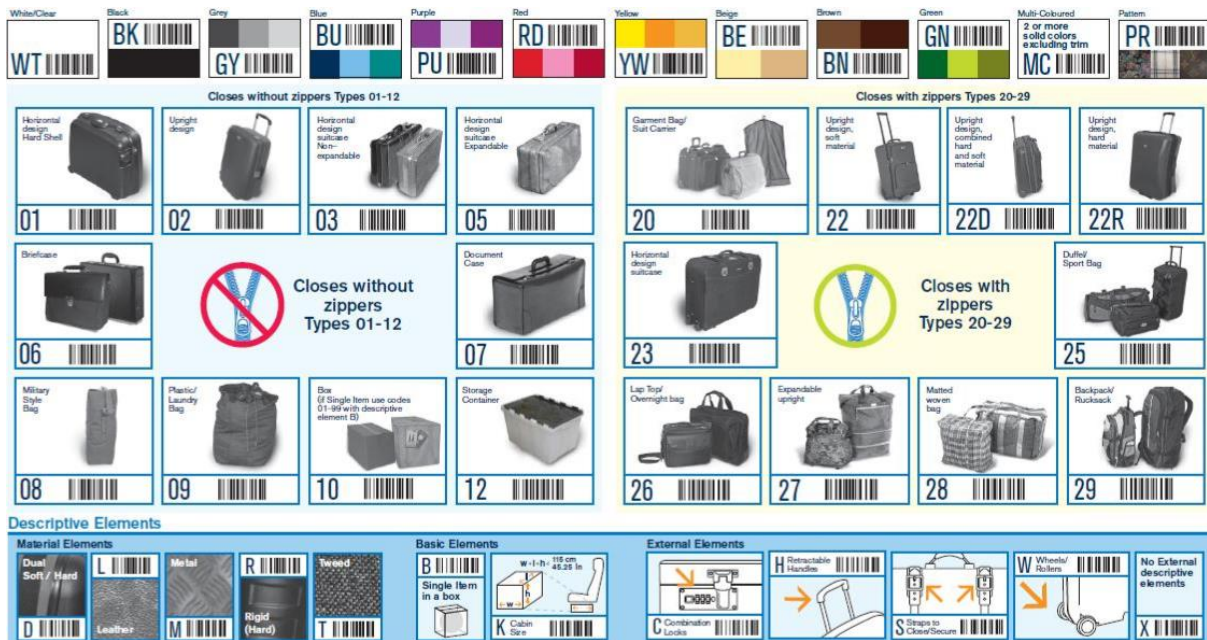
White/Clear
WT

Black
BK

Grey
GY

Blue
BU

Purple
PU

Red
RD

Yellow
YW

Beige
BE

Brown
BN

Green
GN

Multi-Coloured
2 or more solid colors excluding trim
MC

Pattern
PR

Closes without zippers Types 01-12

Horizontal design Hard Shell
01

Upright design
02

Horizontal design suitcase Non-expandable
03

Horizontal design suitcase Expandable
05

Briefcase
06

Closes without zippers Types 01-12

Document Case
07

Military Style Bag
08

Plastic/ Laundry Bag
09

Box (if Single Item use codes 01-99 with descriptive element B)
10

Storage Container
12

Closes with zippers Types 20-29

Garment Bag/ Suit Carrier
20

Upright design, soft material
22

Upright design, combined hard and soft material
22D

Upright design, hard material
22R

Horizontal design suitcase
23

Closes with zippers Types 20-29

Duffel/ Sport Bag
25

Lap Top/ Overnight bag
26

Expandable upright
27

Matted woven bag
28

Backpack/ Rucksack
29

Descriptive Elements

Material Elements
Dual Soft / Hard
D
L
Leather
Metal
M
R
Rigid (Hard)
Tweed
T

Basic Elements
B
Single Item in a box
w · l · h: 115 cm 45.25 in
h
w
l
K Cabin Size

External Elements
C Combination Locks
H Retractable Handles
S Straps to Close/Secure
W Wheels/ Rollers
No External descriptive elements
X